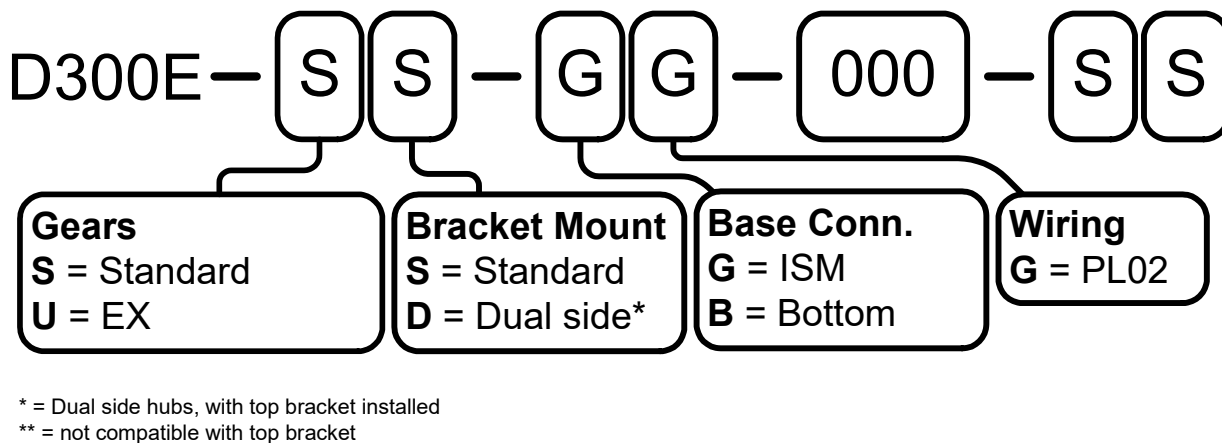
D300E – S S – G G – 000 – S S

Gears
**S** = Standard
**U** = EX

Bracket Mount
**S** = Standard
**D** = Dual side*

Base Conn.
**G** = ISM
**B** = Bottom

Wiring
**G** = PL02

\* = Dual side hubs, with top bracket installed
\*\* = not compatible with top bracket